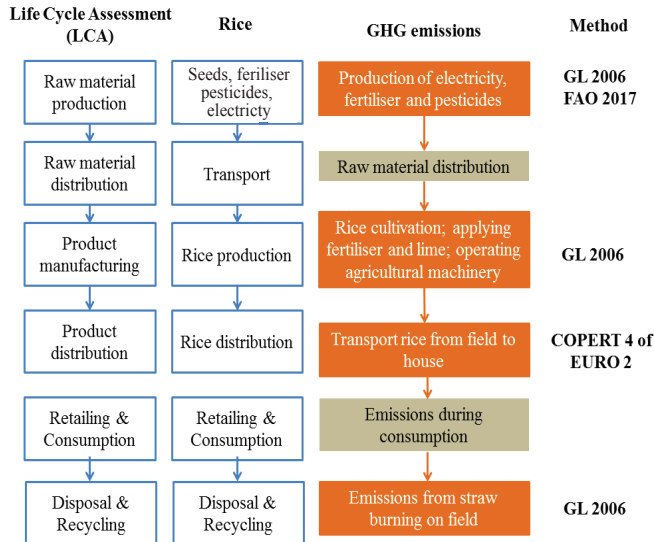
| Life Cycle Assessment (LCA) | Rice | GHG emissions | Method |
|---|---|---|---|
| Raw material production | Seeds, feriliser pesticides, electricty | Production of electricity, fertiliser and pesticides | GL 2006 FAO 2017 |
| Raw material distribution | Transport | Raw material distribution | |
| Product manufacturing | Rice production | Rice cultivation; applying fertiliser and lime; operating agricultural machinery | GL 2006 |
| Product distribution | Rice distribution | Transport rice from field to house | COPERT 4 of EURO 2 |
| Retailing & Consumption | Retailing & Consumption | Emissions during consumption | |
| Disposal & Recycling | Disposal & Recycling | Emissions from straw burning on field | GL 2006 |